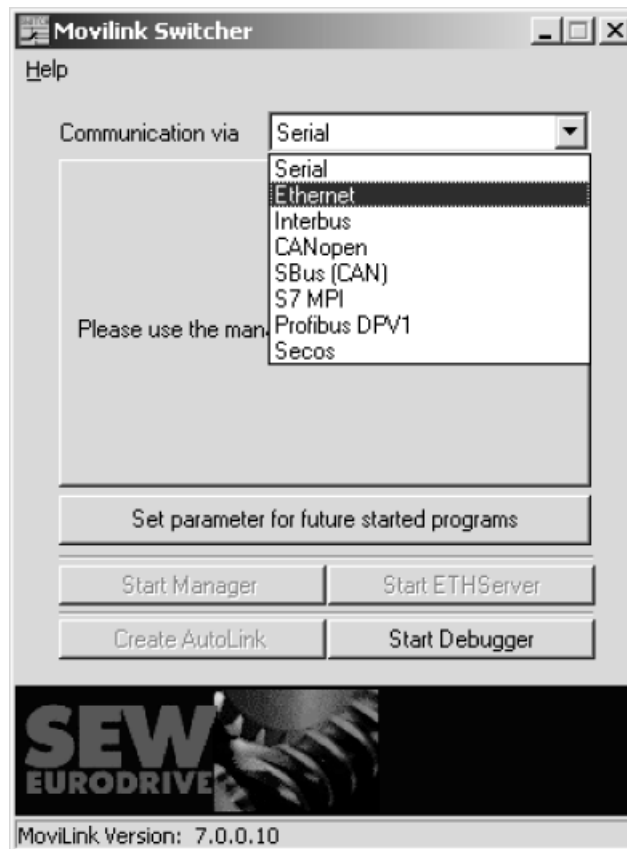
Movilink Switcher

Help

Communication via Serial

Serial
Ethernet
Interbus
CANopen
SBus (CAN)
S7 MPI
Profibus DPV1
Secos

Please use the man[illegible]

Set parameter for future started programs

Start Manager

Start ETHServer

Create AutoLink

Start Debugger

SEW EURODRIVE

MoviLink Version: 7.0.0.10